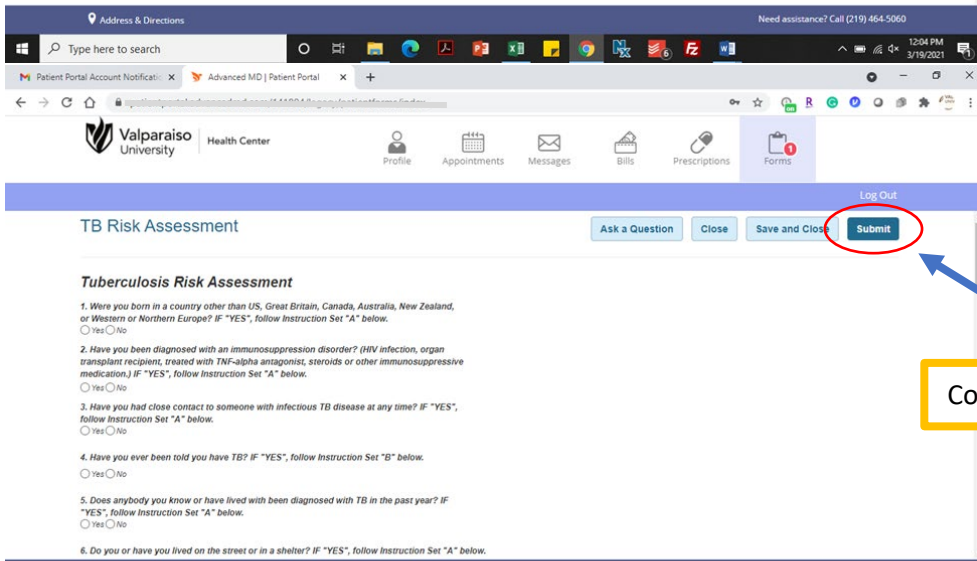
Address & Directions

Need assistance? Call (219) 464-5060

Type here to search

12:04 PM
3/19/2021

Patient Portal Account Notificatio ×

Advanced MD | Patient Portal ×

+

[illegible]

Valparaiso University

Health Center

Profile

Appointments

Messages

Bills

Prescriptions

Forms

1

Log Out

TB Risk Assessment

Ask a Question

Close

Save and Close

Submit

Tuberculosis Risk Assessment

1. Were you born in a country other than US, Great Britain, Canada, Australia, New Zealand, or Western or Northern Europe? IF "YES", follow Instruction Set "A" below.
Yes No

2. Have you been diagnosed with an immunosuppression disorder? (HIV infection, organ transplant recipient, treated with TNF-alpha antagonist, steroids or other immunosuppressive medication.) IF "YES", follow Instruction Set "A" below.
Yes No

3. Have you had close contact to someone with infectious TB disease at any time? IF "YES", follow Instruction Set "A" below.
Yes No

4. Have you ever been told you have TB? IF "YES", follow Instruction Set "B" below.
Yes No

5. Does anybody you know or have lived with been diagnosed with TB in the past year? IF "YES", follow Instruction Set "A" below.
Yes No

6. Do you or have you lived on the street or in a shelter? IF "YES", follow Instruction Set "A" below.

Co